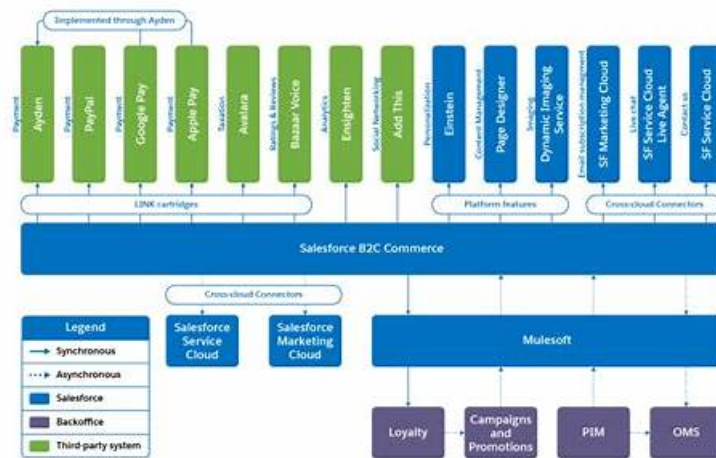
Implemented through Ayden

Payment
Ayden

Payment
PayPal

Payment
Google Pay

Payment
Apple Pay

Taxation
Avalara

Ratings & Reviews
Bazaar Voice

Analytics
Ensighten

Social Networking
Add This

Personalization
Einstein

Content Management
Page Designer

Imaging
Dynamic Imaging Service

Email subscription management
SF Marketing Cloud

Live chat
SF Service Cloud Live Agent

Contact us
SF Service Cloud

LINK cartridges

Platform features

Cross-cloud Connectors

Salesforce B2C Commerce

Cross-cloud Connectors

Salesforce Service Cloud

Salesforce Marketing Cloud

Mulesoft

Legend
Synchronous
Asynchronous
Salesforce
Backoffice
Third-party system

Loyalty

Campaigns and Promotions

PIM

OMS